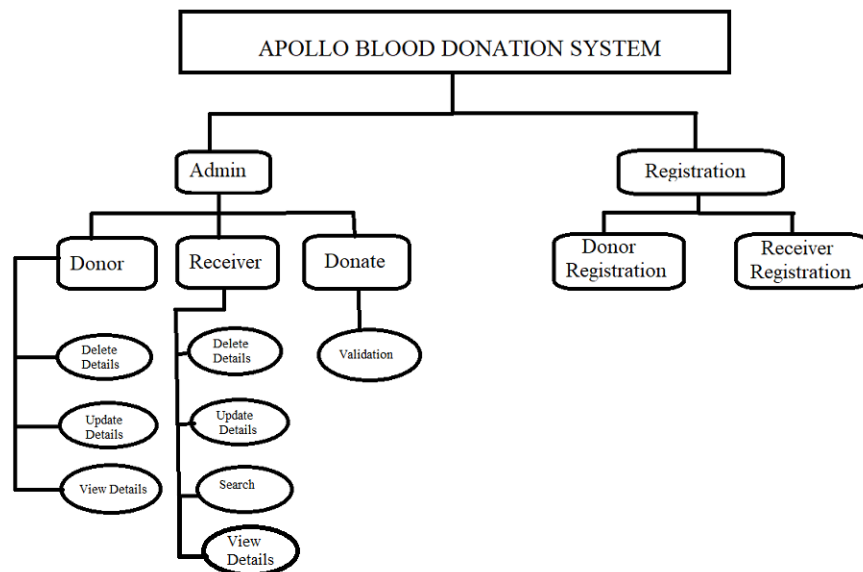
APOLLO BLOOD DONATION SYSTEM

Admin

Registration

Donor

Receiver

Donate

Donor Registration

Receiver Registration

Delete Details

Update Details

View Details

Delete Details

Update Details

Search

View Details

Validation